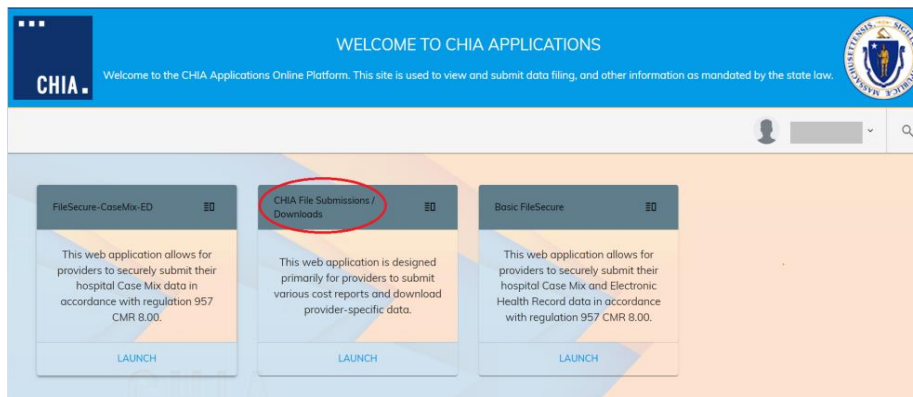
CHIA.

WELCOME TO CHIA APPLICATIONS

Welcome to the CHIA Applications Online Platform. This site is used to view and submit data filing, and other information as mandated by the state law.

SIGILLUM REIPUBLICAE MASSACHUSETTENSIS

FileSecure-CaseMix-ED

This web application allows for providers to securely submit their hospital Case Mix data in accordance with regulation 957 CMR 8.00.

LAUNCH

CHIA File Submissions / Downloads

This web application is designed primarily for providers to submit various cost reports and download provider-specific data.

LAUNCH

Basic FileSecure

This web application allows for providers to securely submit their hospital Case Mix and Electronic Health Record data in accordance with regulation 957 CMR 8.00.

LAUNCH